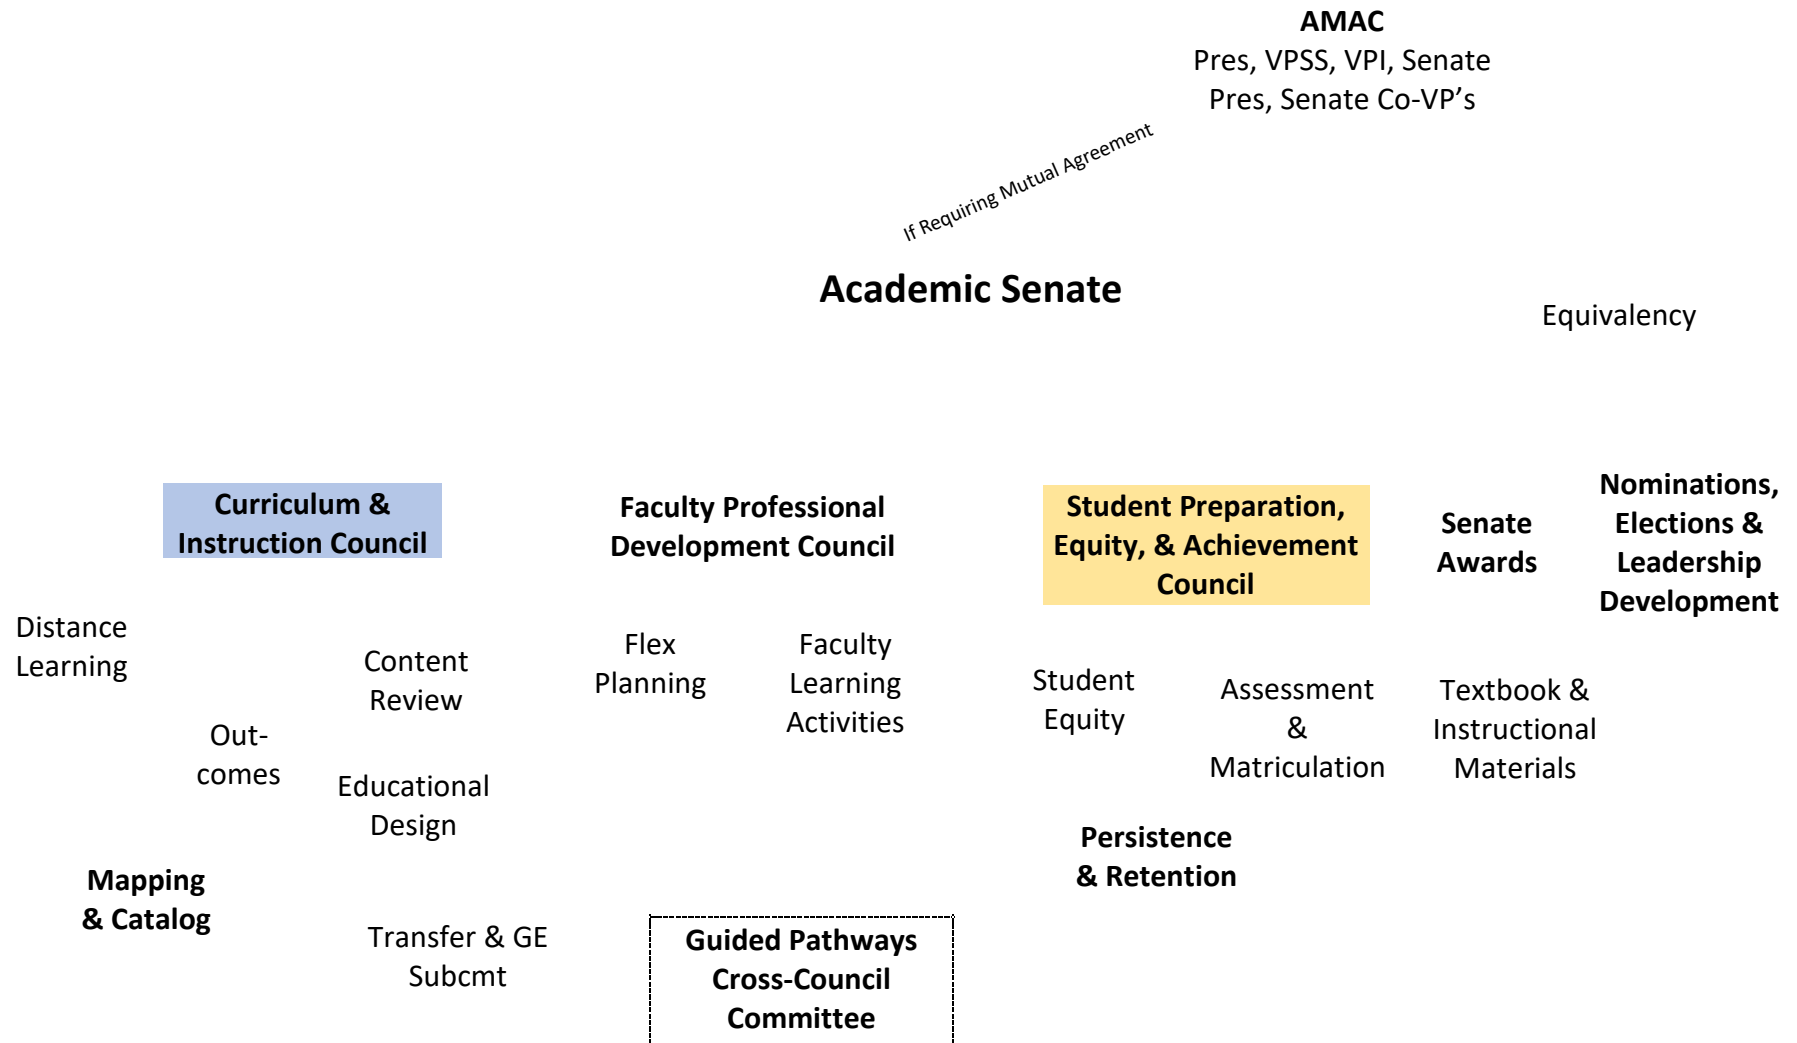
AMAC
Pres, VPSS, VPI, Senate Pres, Senate Co-VP's

If Requiring Mutual Agreement

Academic Senate

Equivalency

Curriculum & Instruction Council

Faculty Professional Development Council

Student Preparation, Equity, & Achievement Council

Senate Awards

Nominations, Elections & Leadership Development

Distance Learning

Content Review

Out-comes

Educational Design

Mapping & Catalog

Transfer & GE Subcmt

Flex Planning

Faculty Learning Activities

Guided Pathways Cross-Council Committee

Student Equity

Assessment & Matriculation

Textbook & Instructional Materials

Persistence & Retention